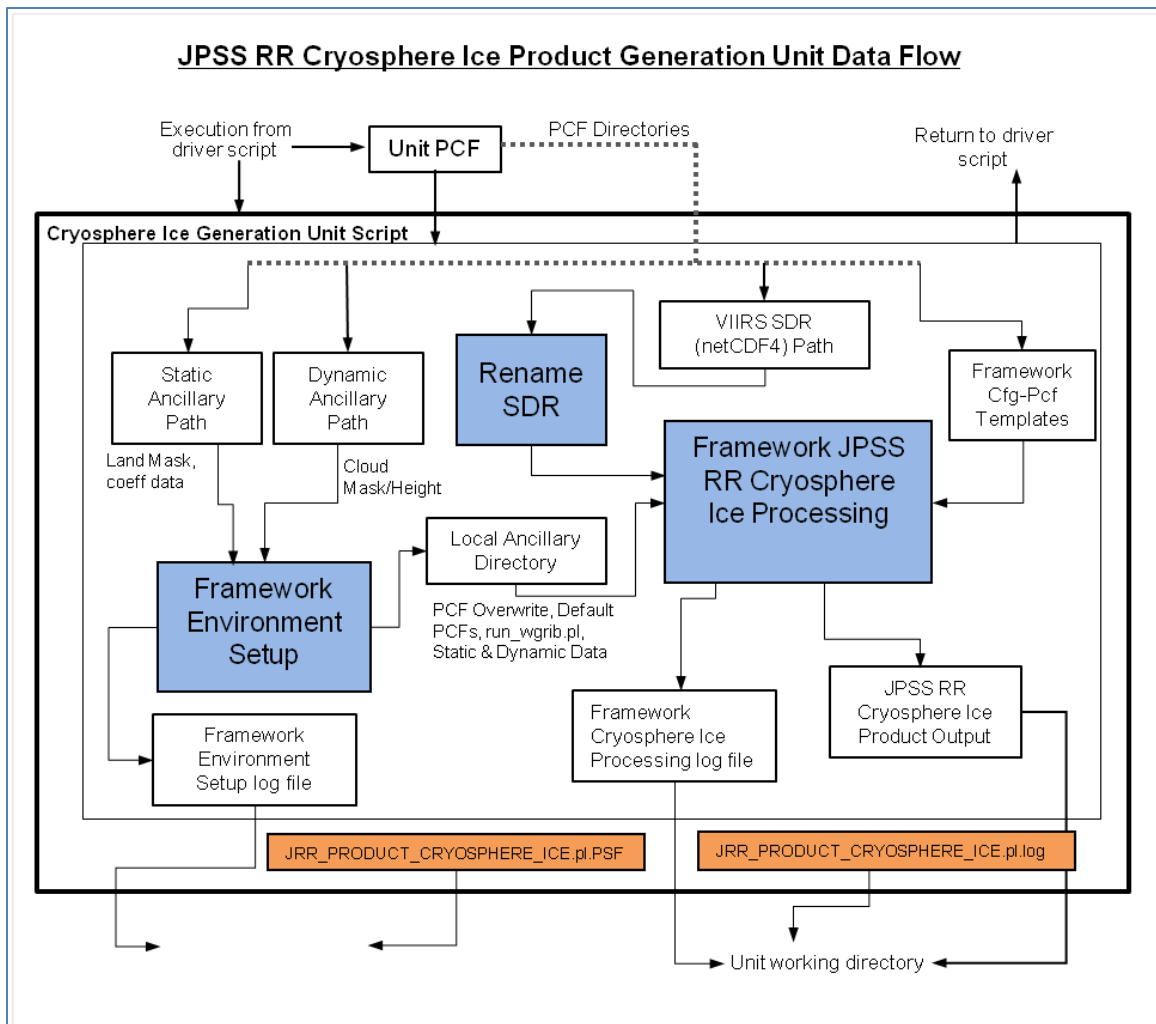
JPSS RR Cryosphere Ice Product Generation Unit Data Flow

Execution from driver script

Unit PCF

PCF Directories

Return to driver script

Cryosphere Ice Generation Unit Script

Static Ancillary Path

Dynamic Ancillary Path

Rename SDR

VIIRS SDR (netCDF4) Path

Framework Cfg-Pcf Templates

Land Mask, coeff data

Cloud Mask/Height

Framework JPSS RR Cryosphere Ice Processing

Local Ancillary Directory

Framework Environment Setup

PCF Overwrite, Default PCFs, run_wgrib.pl, Static & Dynamic Data

JPSS RR Cryosphere Ice Product Output

Framework Cryosphere Ice Processing log file

Framework Environment Setup log file

JRR_PRODUCT_CRYOSPHERE_ICE.pl.PSF

JRR_PRODUCT_CRYOSPHERE_ICE.pl.log

Unit working directory